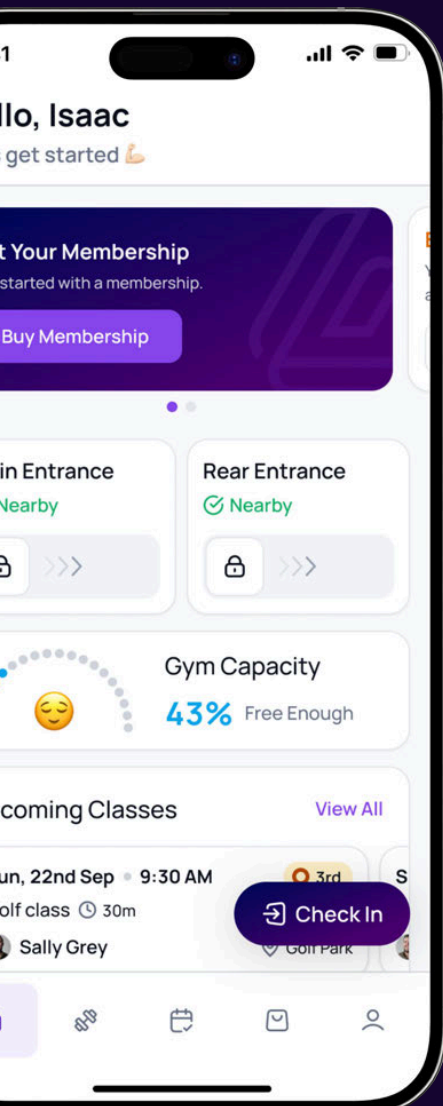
1

llo, Isaac

get started 💪

t Your Membership

started with a membership.

Buy Membership

in Entrance

Nearby

Rear Entrance

Nearby

Gym Capacity

43% Free Enough

coming Classes

View All

un, 22nd Sep • 9:30 AM

3rd

olf class 30m

Sally Grey

Golf Park

Check In

S